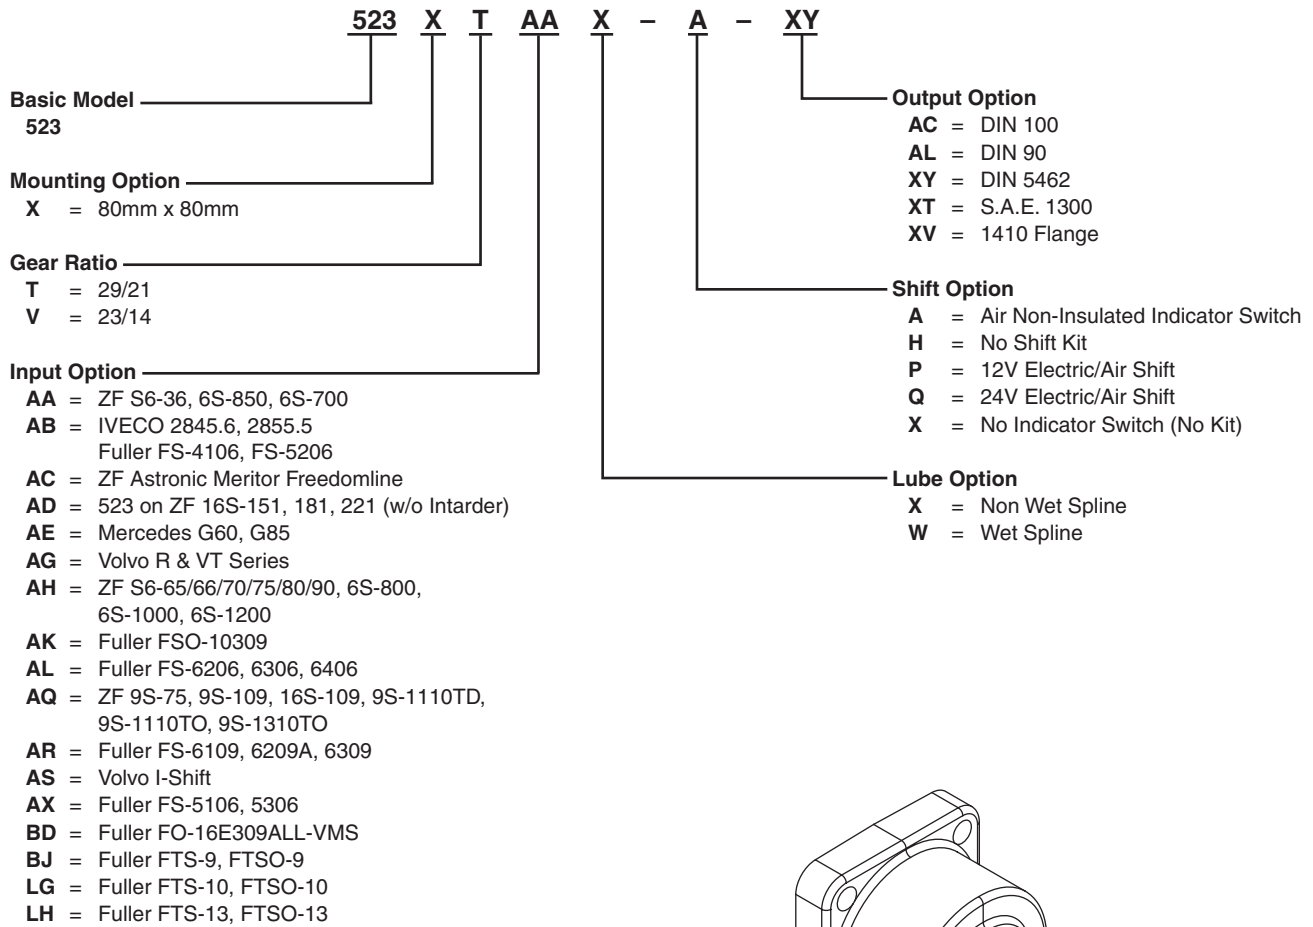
523 X T AA X – A – XY

Basic Model
523

Mounting Option
X = 80mm x 80mm

Gear Ratio
T = 29/21
V = 23/14

Input Option
AA = ZF S6-36, 6S-850, 6S-700
AB = IVECO 2845.6, 2855.5 Fuller FS-4106, FS-5206
AC = ZF Astronic Meritor Freedomline
AD = 523 on ZF 16S-151, 181, 221 (w/o Intarder)
AE = Mercedes G60, G85
AG = Volvo R & VT Series
AH = ZF S6-65/66/70/75/80/90, 6S-800, 6S-1000, 6S-1200
AK = Fuller FSO-10309
AL = Fuller FS-6206, 6306, 6406
AQ = ZF 9S-75, 9S-109, 16S-109, 9S-1110TD, 9S-1110TO, 9S-1310TO
AR = Fuller FS-6109, 6209A, 6309
AS = Volvo I-Shift
AX = Fuller FS-5106, 5306
BD = Fuller FO-16E309ALL-VMS
BJ = Fuller FTS-9, FTSO-9
LG = Fuller FTS-10, FTSO-10
LH = Fuller FTS-13, FTSO-13

Output Option
AC = DIN 100
AL = DIN 90
XY = DIN 5462
XT = S.A.E. 1300
XV = 1410 Flange

Shift Option
A = Air Non-Insulated Indicator Switch
H = No Shift Kit
P = 12V Electric/Air Shift
Q = 24V Electric/Air Shift
X = No Indicator Switch (No Kit)

Lube Option
X = Non Wet Spline
W = Wet Spline